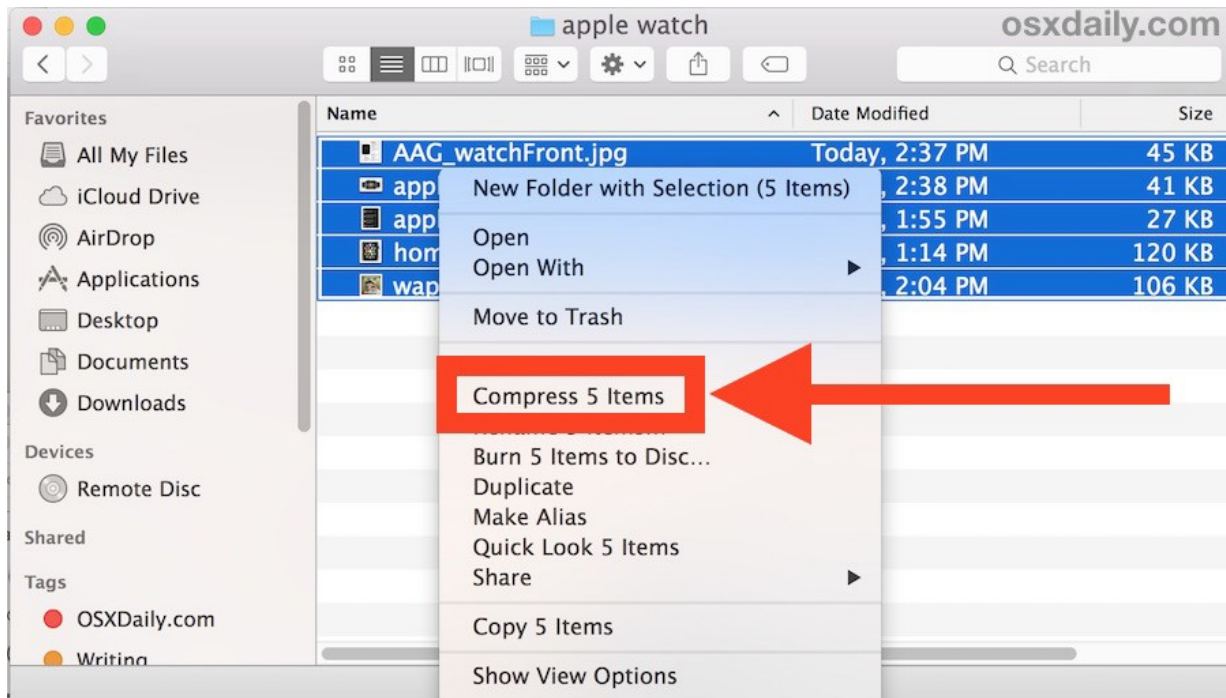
apple watch

osxdaily.com

Search

Favorites
All My Files
iCloud Drive
AirDrop
Applications
Desktop
Documents
Downloads
Devices
Remote Disc
Shared
Tags
OSXDaily.com
Writing

| Name | Date Modified | Size |
|---|---|---|
| AAG_watchFront.jpg | Today, 2:37 PM | 45 KB |
| appl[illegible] | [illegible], 2:38 PM | 41 KB |
| appl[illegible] | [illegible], 1:55 PM | 27 KB |
| hom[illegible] | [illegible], 1:14 PM | 120 KB |
| wap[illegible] | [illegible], 2:04 PM | 106 KB |

New Folder with Selection (5 Items)
Open
Open With
Move to Trash
Compress 5 Items
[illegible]
Burn 5 Items to Disc…
Duplicate
Make Alias
Quick Look 5 Items
Share
Copy 5 Items
Show View Options